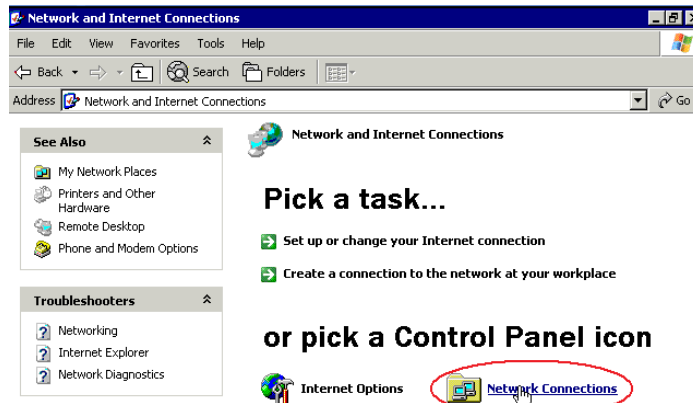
Network and Internet Connections

File Edit View Favorites Tools Help

Back Search Folders

Address Network and Internet Connections Go

See Also

My Network Places

Printers and Other Hardware

Remote Desktop

Phone and Modem Options

Troubleshooters

Networking

Internet Explorer

Network Diagnostics

Network and Internet Connections

Pick a task...

Set up or change your Internet connection

Create a connection to the network at your workplace

or pick a Control Panel icon

Internet Options

Network Connections